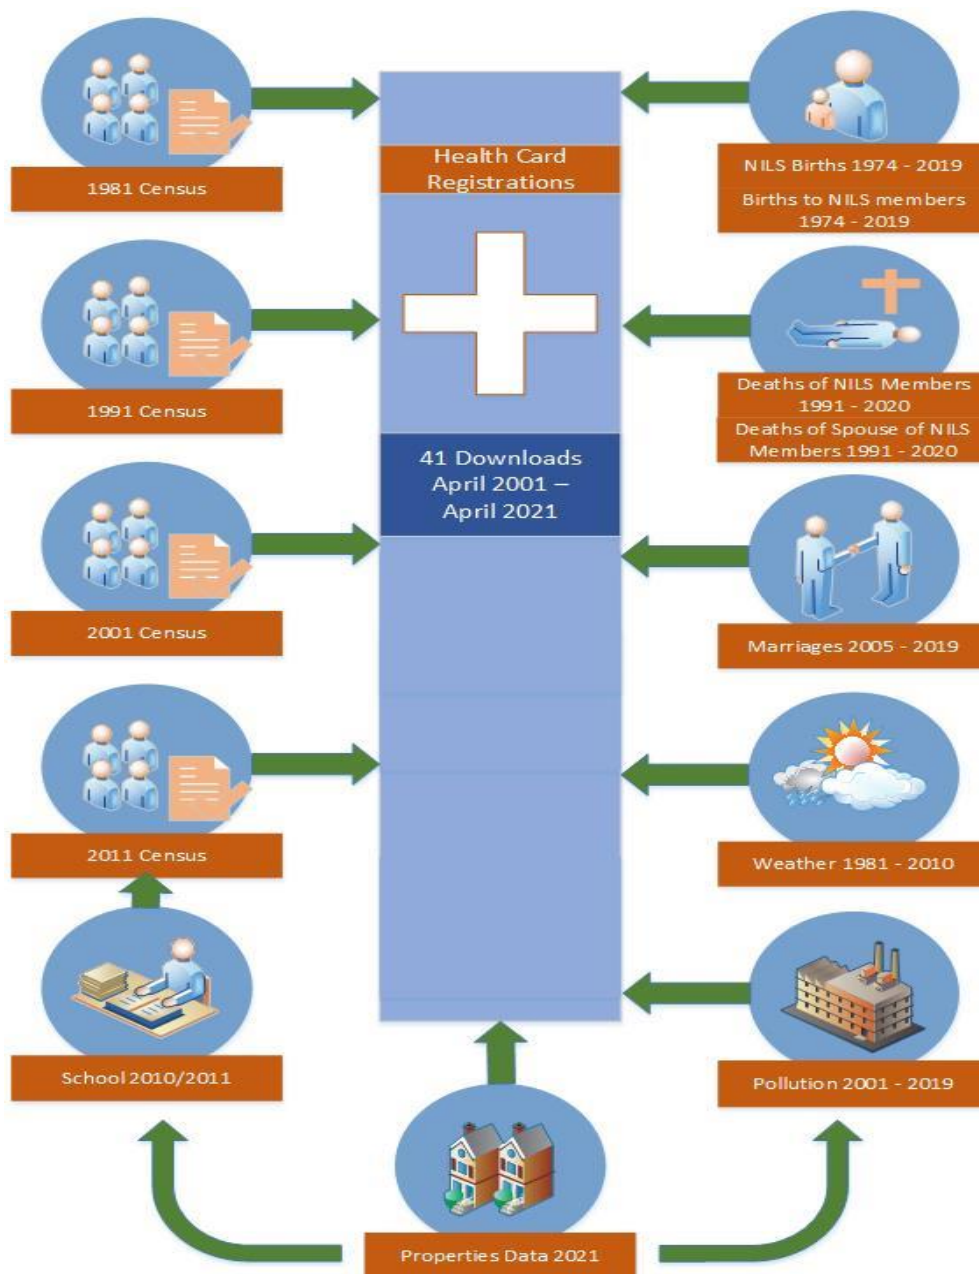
1981 Census

Health Card Registrations

NILS Births 1974 - 2019

Births to NILS members 1974 - 2019

1991 Census

Deaths of NILS Members 1991 - 2020

Deaths of Spouse of NILS Members 1991 - 2020

41 Downloads April 2001 – April 2021

2001 Census

Marriages 2005 - 2019

2011 Census

Weather 1981 - 2010

School 2010/2011

Pollution 2001 - 2019

Properties Data 2021